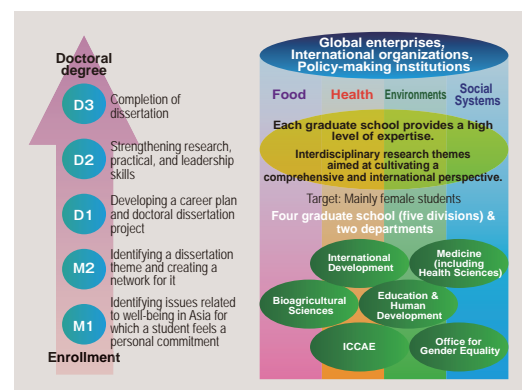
Doctoral degree

D3 Completion of dissertation

D2 Strengthening research, practical, and leadership skills

D1 Developing a career plan and doctoral dissertation project

M2 Identifying a dissertation theme and creating a network for it

M1 Identifying issues related to well-being in Asia for which a student feels a personal commitment

Enrollment

Global enterprises, International organizations, Policy-making institutions

Food

Health

Environments

Social Systems

Each graduate school provides a high level of expertise.

Interdisciplinary research themes aimed at cultivating a comprehensive and international perspective.

Target: Mainly female students

Four graduate school (five divisions) & two departments

International Development

Medicine (including Health Sciences)

Bioagricultural Sciences

Education & Human Development

ICCAE

Office for Gender Equality